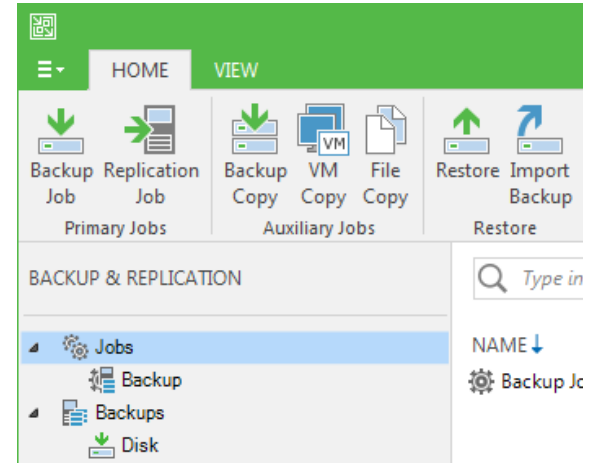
HOME VIEW

Backup Job
Replication Job
Primary Jobs

Backup Copy
VM Copy
File Copy
Auxiliary Jobs

Restore
Import Backup
Restore

BACKUP & REPLICATION

Type in

Jobs
Backup
Backups
Disk

NAME

Backup Jo